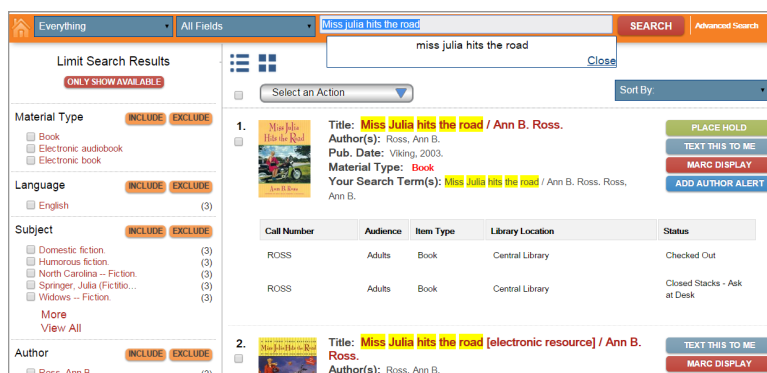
Everything
All Fields
Miss julia hits the road
SEARCH
Advanced Search
miss julia hits the road
Close

Limit Search Results
ONLY SHOW AVAILABLE

Material Type INCLUDE EXCLUDE
Book
Electronic audiobook
Electronic book

Language INCLUDE EXCLUDE
English (3)

Subject INCLUDE EXCLUDE
Domestic fiction. (3)
Humorous fiction. (3)
North Carolina -- Fiction. (3)
Springer, Julia (Fictitio... (3)
Widows -- Fiction. (3)
More
View All

Author INCLUDE EXCLUDE
Ross, Ann B. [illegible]

Select an Action
Sort By:

1.
Miss Julia Hits the Road
Ann B. Ross
Title: Miss Julia hits the road / Ann B. Ross.
Author(s): Ross, Ann B.
Pub. Date: Viking, 2003.
Material Type: Book
Your Search Term(s): Miss Julia hits the road / Ann B. Ross. Ross, Ann B.
PLACE HOLD
TEXT THIS TO ME
MARC DISPLAY
ADD AUTHOR ALERT

| Call Number | Audience | Item Type | Library Location | Status |
|---|---|---|---|---|
| ROSS | Adults | Book | Central Library | Checked Out |
| ROSS | Adults | Book | Central Library | Closed Stacks - Ask at Desk |

2.
Title: Miss Julia hits the road [electronic resource] / Ann B. Ross.
Author(s): Ross, Ann B.
TEXT THIS TO ME
MARC DISPLAY